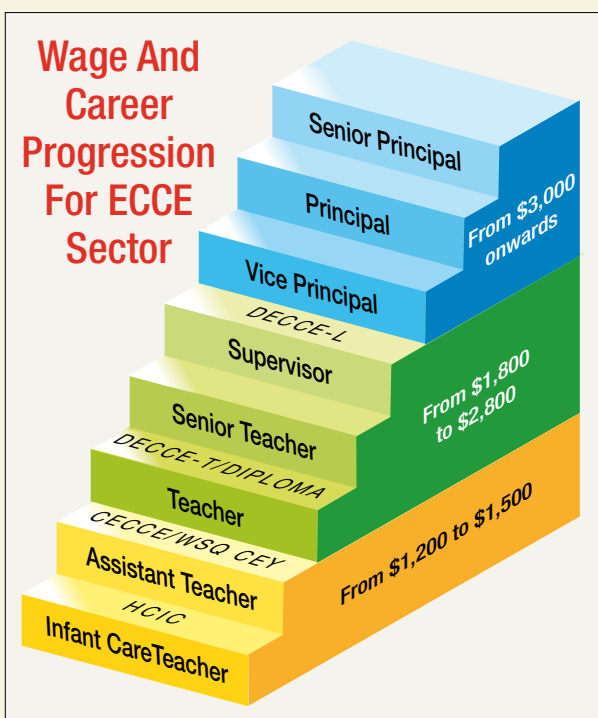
Wage And Career Progression For ECCE Sector

Senior Principal

Principal

Vice Principal

From $3,000 onwards

DECCE-L

Supervisor

Senior Teacher

From $1,800 to $2,800

DECCE-T/DIPLOMA

Teacher

CECCE/WSQ CEY

Assistant Teacher

From $1,200 to $1,500

HCIC

Infant CareTeacher